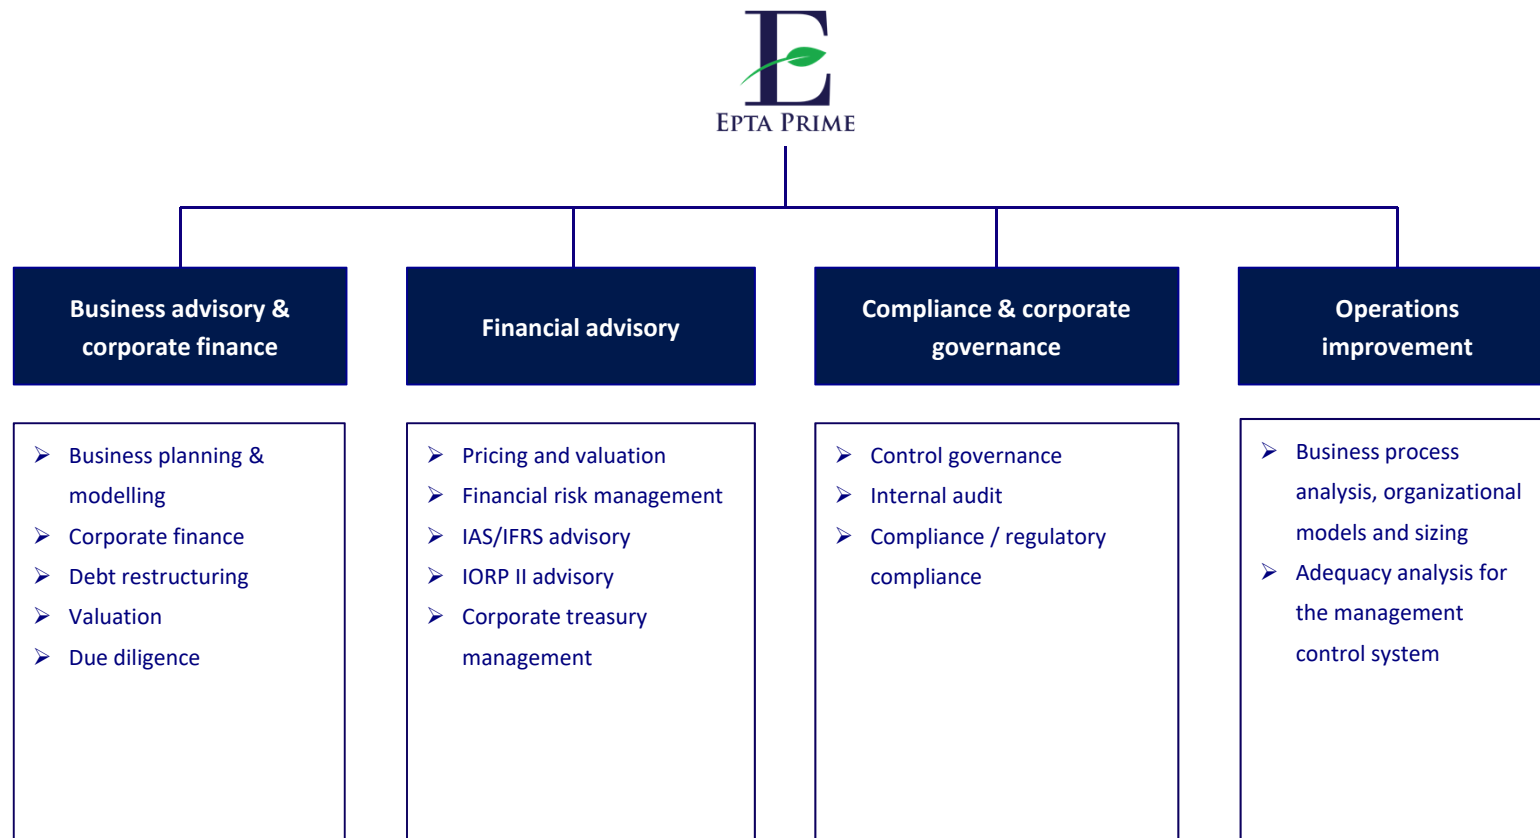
E
EPTA PRIME

Business advisory & corporate finance

Financial advisory

Compliance & corporate governance

Operations improvement

- Business planning & modelling
- Corporate finance
- Debt restructuring
- Valuation
- Due diligence

- Pricing and valuation
- Financial risk management
- IAS/IFRS advisory
- IORP II advisory
- Corporate treasury management

- Control governance
- Internal audit
- Compliance / regulatory compliance

- Business process analysis, organizational models and sizing
- Adequacy analysis for the management control system